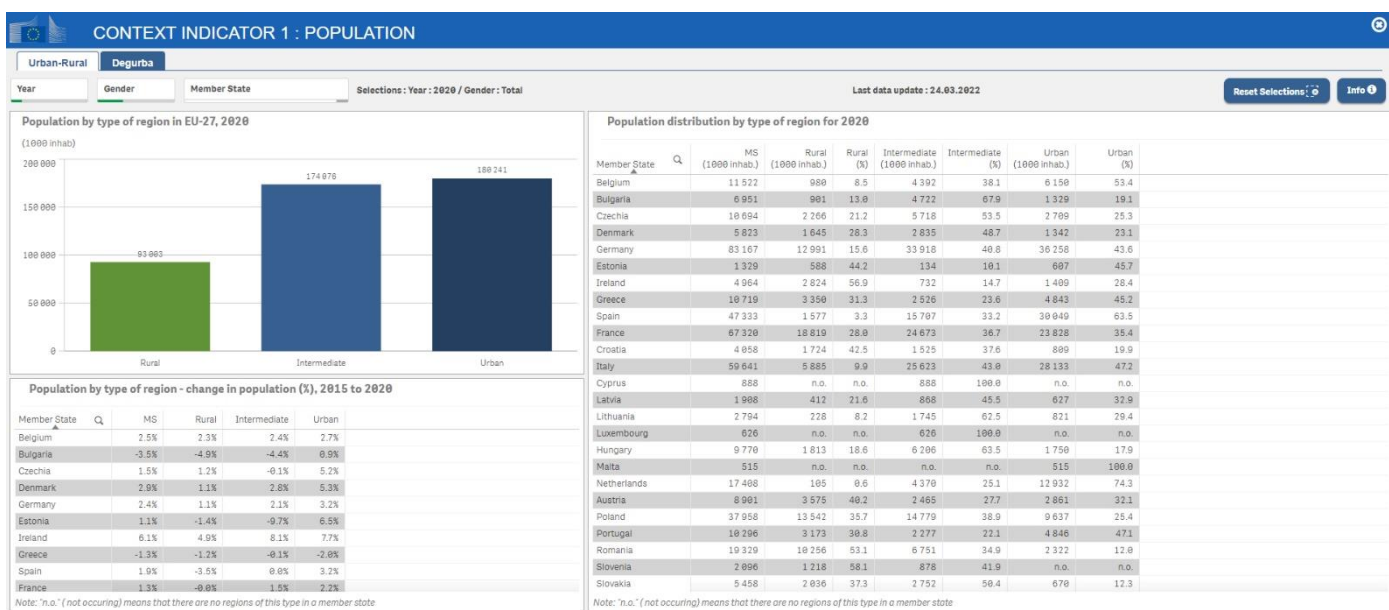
CONTEXT INDICATOR 1 : POPULATION

Urban-Rural | Degurba

Year | Gender | Member State

Selections : Year : 2020 / Gender : Total

Last data update : 24.03.2022

Reset Selections | Info

Population by type of region in EU-27, 2020

(1000 inhab)

200 000
150 000
100 000
50 000
0

93 003
174 070
180 241

Rural | Intermediate | Urban

Population by type of region - change in population (%), 2015 to 2020

| Member State | MS | Rural | Intermediate | Urban |
|---|---|---|---|---|
| Belgium | 2.5% | 2.3% | 2.4% | 2.7% |
| Bulgaria | -3.5% | -4.9% | -4.4% | 0.9% |
| Czechia | 1.5% | 1.2% | -0.1% | 5.2% |
| Denmark | 2.9% | 1.1% | 2.8% | 5.3% |
| Germany | 2.4% | 1.1% | 2.1% | 3.2% |
| Estonia | 1.1% | -1.4% | -9.7% | 6.5% |
| Ireland | 6.1% | 4.9% | 8.1% | 7.7% |
| Greece | -1.3% | -1.2% | -0.1% | -2.0% |
| Spain | 1.9% | -3.5% | 0.0% | 3.2% |
| France | 1.3% | -0.0% | 1.5% | 2.2% |

Note: "n.o." ( not occuring) means that there are no regions of this type in a member state

Population distribution by type of region for 2020

| Member State | MS (1000 inhab.) | Rural (1000 inhab.) | Rural (%) | Intermediate (1000 inhab.) | Intermediate (%) | Urban (1000 inhab.) | Urban (%) |
|---|---|---|---|---|---|---|---|
| Belgium | 11 522 | 980 | 8.5 | 4 392 | 38.1 | 6 150 | 53.4 |
| Bulgaria | 6 951 | 901 | 13.0 | 4 722 | 67.9 | 1 329 | 19.1 |
| Czechia | 10 694 | 2 266 | 21.2 | 5 718 | 53.5 | 2 709 | 25.3 |
| Denmark | 5 823 | 1 645 | 28.3 | 2 835 | 48.7 | 1 342 | 23.1 |
| Germany | 83 167 | 12 991 | 15.6 | 33 918 | 40.8 | 36 258 | 43.6 |
| Estonia | 1 329 | 588 | 44.2 | 134 | 10.1 | 607 | 45.7 |
| Ireland | 4 964 | 2 824 | 56.9 | 732 | 14.7 | 1 409 | 28.4 |
| Greece | 10 719 | 3 350 | 31.3 | 2 526 | 23.6 | 4 843 | 45.2 |
| Spain | 47 333 | 1 577 | 3.3 | 15 707 | 33.2 | 30 049 | 63.5 |
| France | 67 320 | 18 819 | 28.0 | 24 673 | 36.7 | 23 828 | 35.4 |
| Croatia | 4 058 | 1 724 | 42.5 | 1 525 | 37.6 | 809 | 19.9 |
| Italy | 59 641 | 5 885 | 9.9 | 25 623 | 43.0 | 28 133 | 47.2 |
| Cyprus | 888 | n.o. | n.o. | 888 | 100.0 | n.o. | n.o. |
| Latvia | 1 908 | 412 | 21.6 | 868 | 45.5 | 627 | 32.9 |
| Lithuania | 2 794 | 228 | 8.2 | 1 745 | 62.5 | 821 | 29.4 |
| Luxembourg | 626 | n.o. | n.o. | 626 | 100.0 | n.o. | n.o. |
| Hungary | 9 770 | 1 813 | 18.6 | 6 206 | 63.5 | 1 750 | 17.9 |
| Malta | 515 | n.o. | n.o. | n.o. | n.o. | 515 | 100.0 |
| Netherlands | 17 408 | 105 | 0.6 | 4 370 | 25.1 | 12 932 | 74.3 |
| Austria | 8 901 | 3 575 | 40.2 | 2 465 | 27.7 | 2 861 | 32.1 |
| Poland | 37 958 | 13 542 | 35.7 | 14 779 | 38.9 | 9 637 | 25.4 |
| Portugal | 10 296 | 3 173 | 30.8 | 2 277 | 22.1 | 4 846 | 47.1 |
| Romania | 19 329 | 10 256 | 53.1 | 6 751 | 34.9 | 2 322 | 12.0 |
| Slovenia | 2 096 | 1 218 | 58.1 | 878 | 41.9 | n.o. | n.o. |
| Slovakia | 5 458 | 2 036 | 37.3 | 2 752 | 50.4 | 670 | 12.3 |

Note: "n.o." ( not occuring) means that there are no regions of this type in a member state